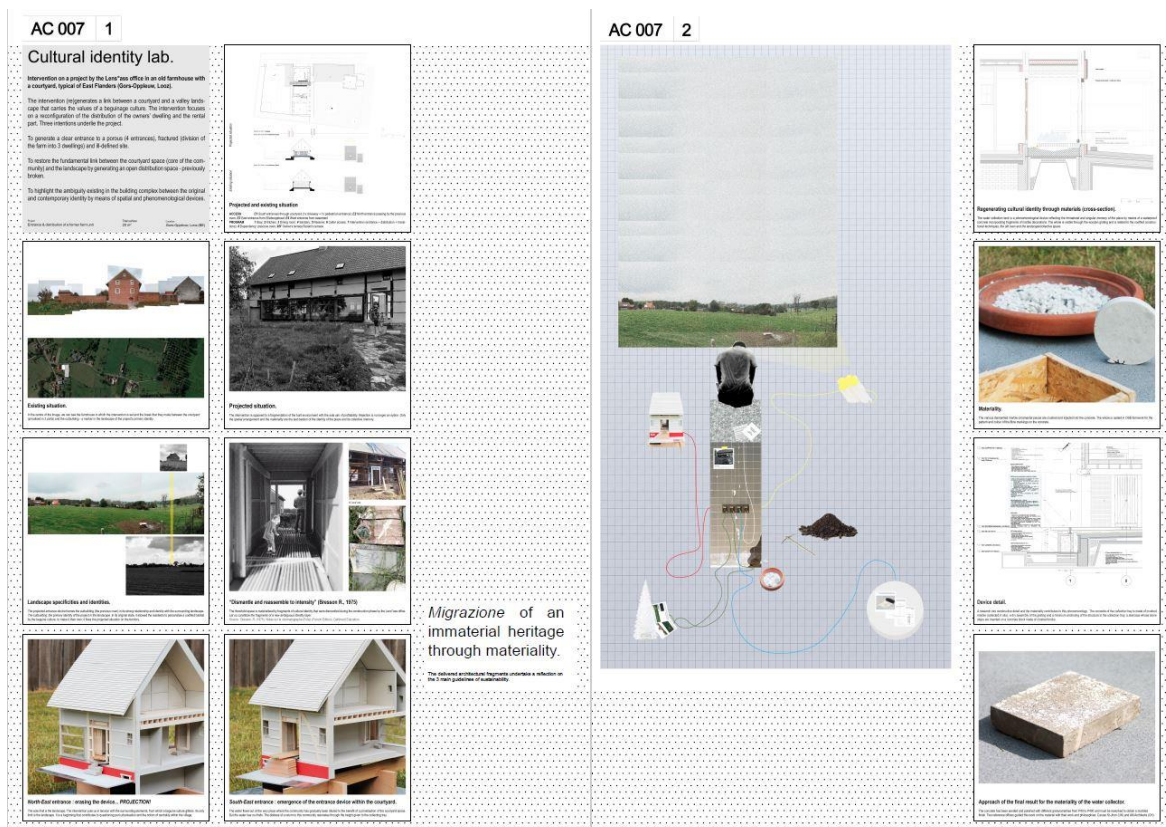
AC 007 1

Cultural identity lab.

Intervention on a project by the Lens°ass office in an old farmhouse with a courtyard, typical of East Flanders (Gors-Opleeuw, Looz).

The intervention (re)generates a link between a courtyard and a valley landscape that carries the values of a bygone culture. The intervention focuses on a reconfiguration of the distribution of the owners' dwelling and the rental part. Three intentions underlie the project.

To generate a clear entrance in a porous (4 entrances), fractured (division of the farm into 3 dwellings) and ill-defined site.

To restore the fundamental link between the courtyard space (core of the community) and the landscape by generating an open distribution space - previously broken.

To highlight the ambiguity existing in the building complex between the original and contemporary identity by means of spatial and phenomenological devices.

Projected and existing situation.

Existing situation.

Projected situation.

Landscape specificities and identities.

"Dismantle and reassemble to intensify" (Bresson R., 1975)

Migrazione of an immaterial heritage through materiality.

The delivered architectural fragments undertake a reflection on the 3 main guidelines of sustainability.

North-East entrance : erasing the device... PROJECTION!

South-East entrance : emergence of the entrance device within the courtyard.

AC 007 2

Regenerating cultural identity through materials (cross-section).

Materiality.

Device detail.

Approach of the final result for the materiality of the water collector.